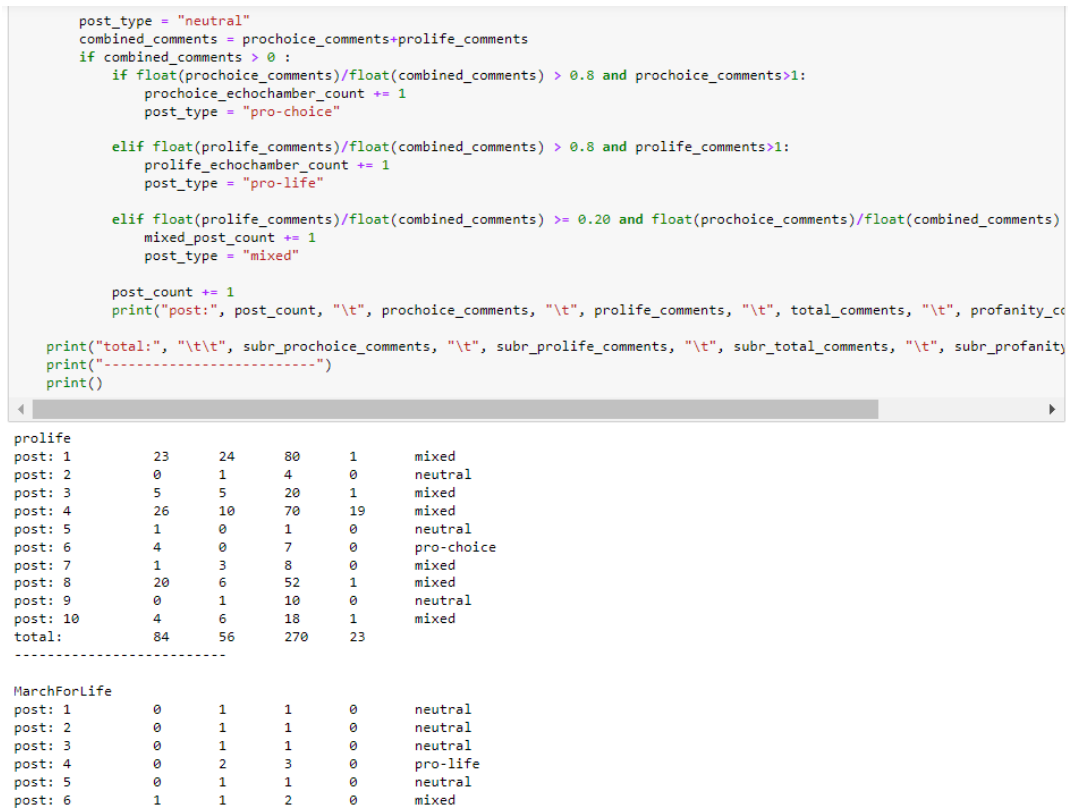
post_type = "neutral"
combined_comments = prochoice_comments+prolife_comments
if combined_comments > 0 :
    if float(prochoice_comments)/float(combined_comments) > 0.8 and prochoice_comments>1:
        prochoice_echochamber_count += 1
        post_type = "pro-choice"

    elif float(prolife_comments)/float(combined_comments) > 0.8 and prolife_comments>1:
        prolife_echochamber_count += 1
        post_type = "pro-life"

    elif float(prolife_comments)/float(combined_comments) >= 0.20 and float(prochoice_comments)/float(combined_comments)
        mixed_post_count += 1
        post_type = "mixed"

    post_count += 1
    print("post:", post_count, "\t", prochoice_comments, "\t", prolife_comments, "\t", total_comments, "\t", profanity_c

print("total:", "\t\t", subr_prochoice_comments, "\t", subr_prolife_comments, "\t", subr_total_comments, "\t", subr_profanity
print("-------------------------")
print()

prolife

| | | | | | |
|---|---|---|---|---|---|
| post: 1 | 23 | 24 | 80 | 1 | mixed |
| post: 2 | 0 | 1 | 4 | 0 | neutral |
| post: 3 | 5 | 5 | 20 | 1 | mixed |
| post: 4 | 26 | 10 | 70 | 19 | mixed |
| post: 5 | 1 | 0 | 1 | 0 | neutral |
| post: 6 | 4 | 0 | 7 | 0 | pro-choice |
| post: 7 | 1 | 3 | 8 | 0 | mixed |
| post: 8 | 20 | 6 | 52 | 1 | mixed |
| post: 9 | 0 | 1 | 10 | 0 | neutral |
| post: 10 | 4 | 6 | 18 | 1 | mixed |
| total: | 84 | 56 | 270 | 23 | |

-------------------------

MarchForLife

| | | | | | |
|---|---|---|---|---|---|
| post: 1 | 0 | 1 | 1 | 0 | neutral |
| post: 2 | 0 | 1 | 1 | 0 | neutral |
| post: 3 | 0 | 1 | 1 | 0 | neutral |
| post: 4 | 0 | 2 | 3 | 0 | pro-life |
| post: 5 | 0 | 1 | 1 | 0 | neutral |
| post: 6 | 1 | 1 | 2 | 0 | mixed |